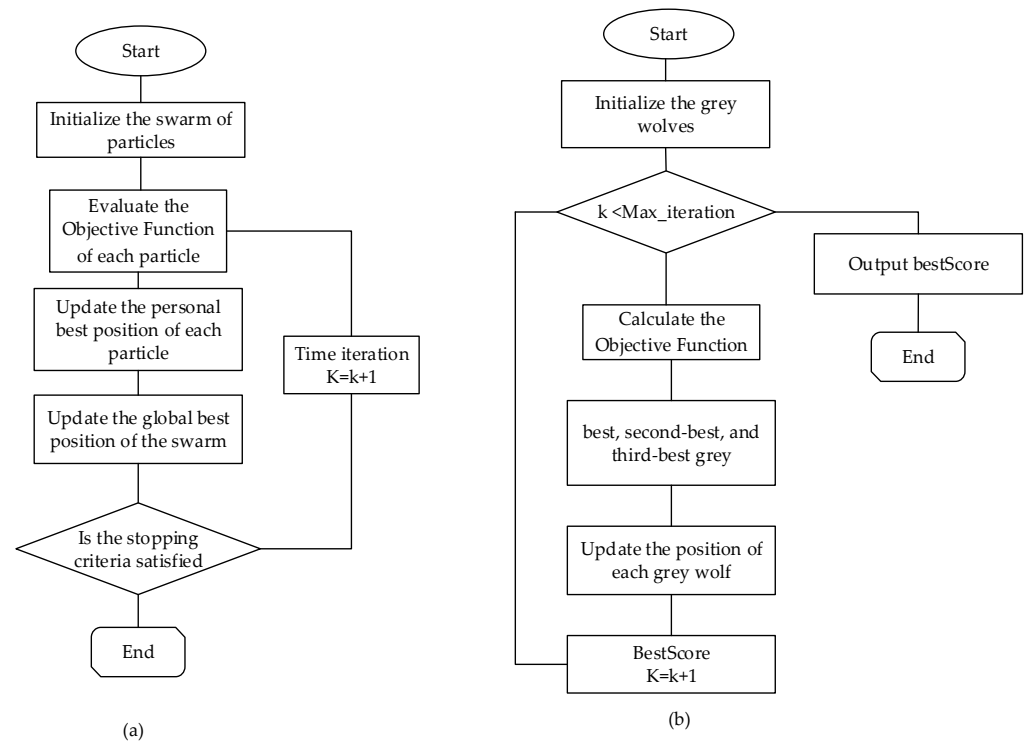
Start

Initialize the swarm of particles

Evaluate the Objective Function of each particle

Update the personal best position of each particle

Update the global best position of the swarm

Is the stopping criteria satisfied

Time iteration K=k+1

End

(a)

Start

Initialize the grey wolves

k <Max_iteration

Output bestScore

End

Calculate the Objective Function

best, second-best, and third-best grey

Update the position of each grey wolf

BestScore K=k+1

(b)